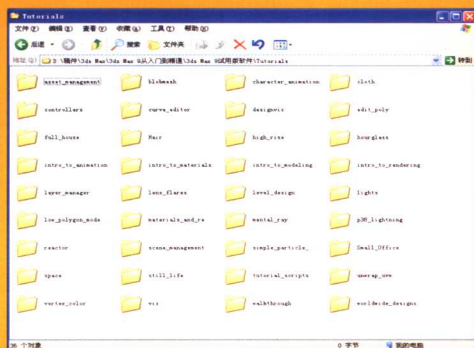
Tutorials

文件(F) 编辑(E) 查看(V) 收藏(A) 工具(T) 帮助(H)

后退 搜索 文件夹

地址(D) D:\稿件\3ds Max\3ds Max 9从入门到精通\3ds Max 9试用版软件\Tutorials 转到

asset_management
blobmesh
character_animation
cloth
controllers
curve_editor
designviz
edit_poly
full_house
Hair
high_rise
hourglass
intro_to_animation
intro_to_materials
intro_to_modeling
intro_to_rendering
layer_manager
lens_flares
level_design
lights
low_polygon_mode
materials_and_ra
mental_ray
p3E_lightning
reactor
scene_management
simple_particle_
Small_Office
space
still_life
tutorial_scripts
uvwrap_uvw
vertex_color
vrs
walkthrough
worldwide_designs

36 个对象 0 字节 我的电脑